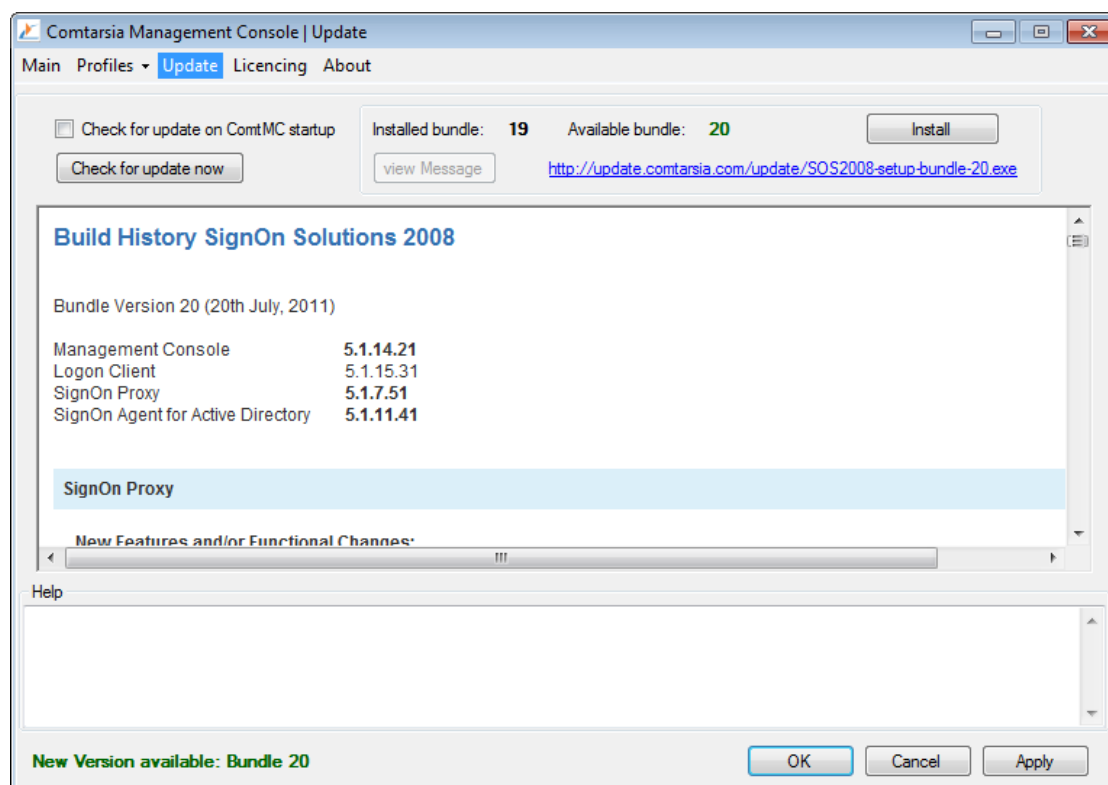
Comtarsia Management Console | Update

Main Profiles Update Licencing About

Check for update on ComtMC startup

Check for update now

Installed bundle: 19 Available bundle: 20 Install

view Message http://update.comtarsia.com/update/SOS2008-setup-bundle-20.exe

Build History SignOn Solutions 2008

Bundle Version 20 (20th July, 2011)

| | |
|---|---|
| Management Console | 5.1.14.21 |
| Logon Client | 5.1.15.31 |
| SignOn Proxy | 5.1.7.51 |
| SignOn Agent for Active Directory | 5.1.11.41 |

SignOn Proxy

New Features and/or Functional Changes:

Help

New Version available: Bundle 20

OK Cancel Apply